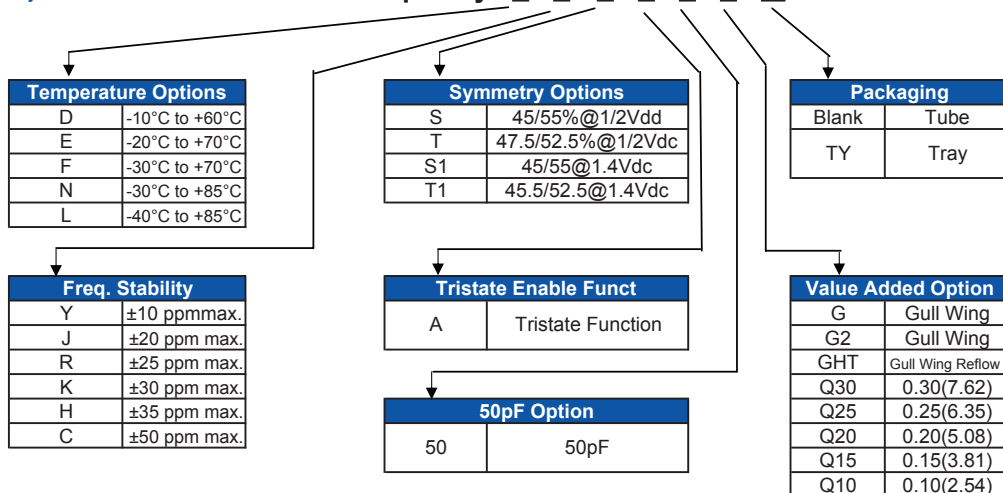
| Temperature Options | |
|---|---|
| D | -10°C to +60°C |
| E | -20°C to +70°C |
| F | -30°C to +70°C |
| N | -30°C to +85°C |
| L | -40°C to +85°C |

| Symmetry Options | |
|---|---|
| S | 45/55%@1/2Vdd |
| T | 47.5/52.5%@1/2Vdc |
| S1 | 45/55@1.4Vdc |
| T1 | 45.5/52.5@1.4Vdc |

| Packaging | |
|---|---|
| Blank | Tube |
| TY | Tray |

| Freq. Stability | |
|---|---|
| Y | ±10 ppmmax. |
| J | ±20 ppm max. |
| R | ±25 ppm max. |
| K | ±30 ppm max. |
| H | ±35 ppm max. |
| C | ±50 ppm max. |

| Tristate Enable Funct | |
|---|---|
| A | Tristate Function |

| 50pF Option | |
|---|---|
| 50 | 50pF |

| Value Added Option | |
|---|---|
| G | Gull Wing |
| G2 | Gull Wing |
| GHT | Gull Wing Reflow |
| Q30 | 0.30(7.62) |
| Q25 | 0.25(6.35) |
| Q20 | 0.20(5.08) |
| Q15 | 0.15(3.81) |
| Q10 | 0.10(2.54) |